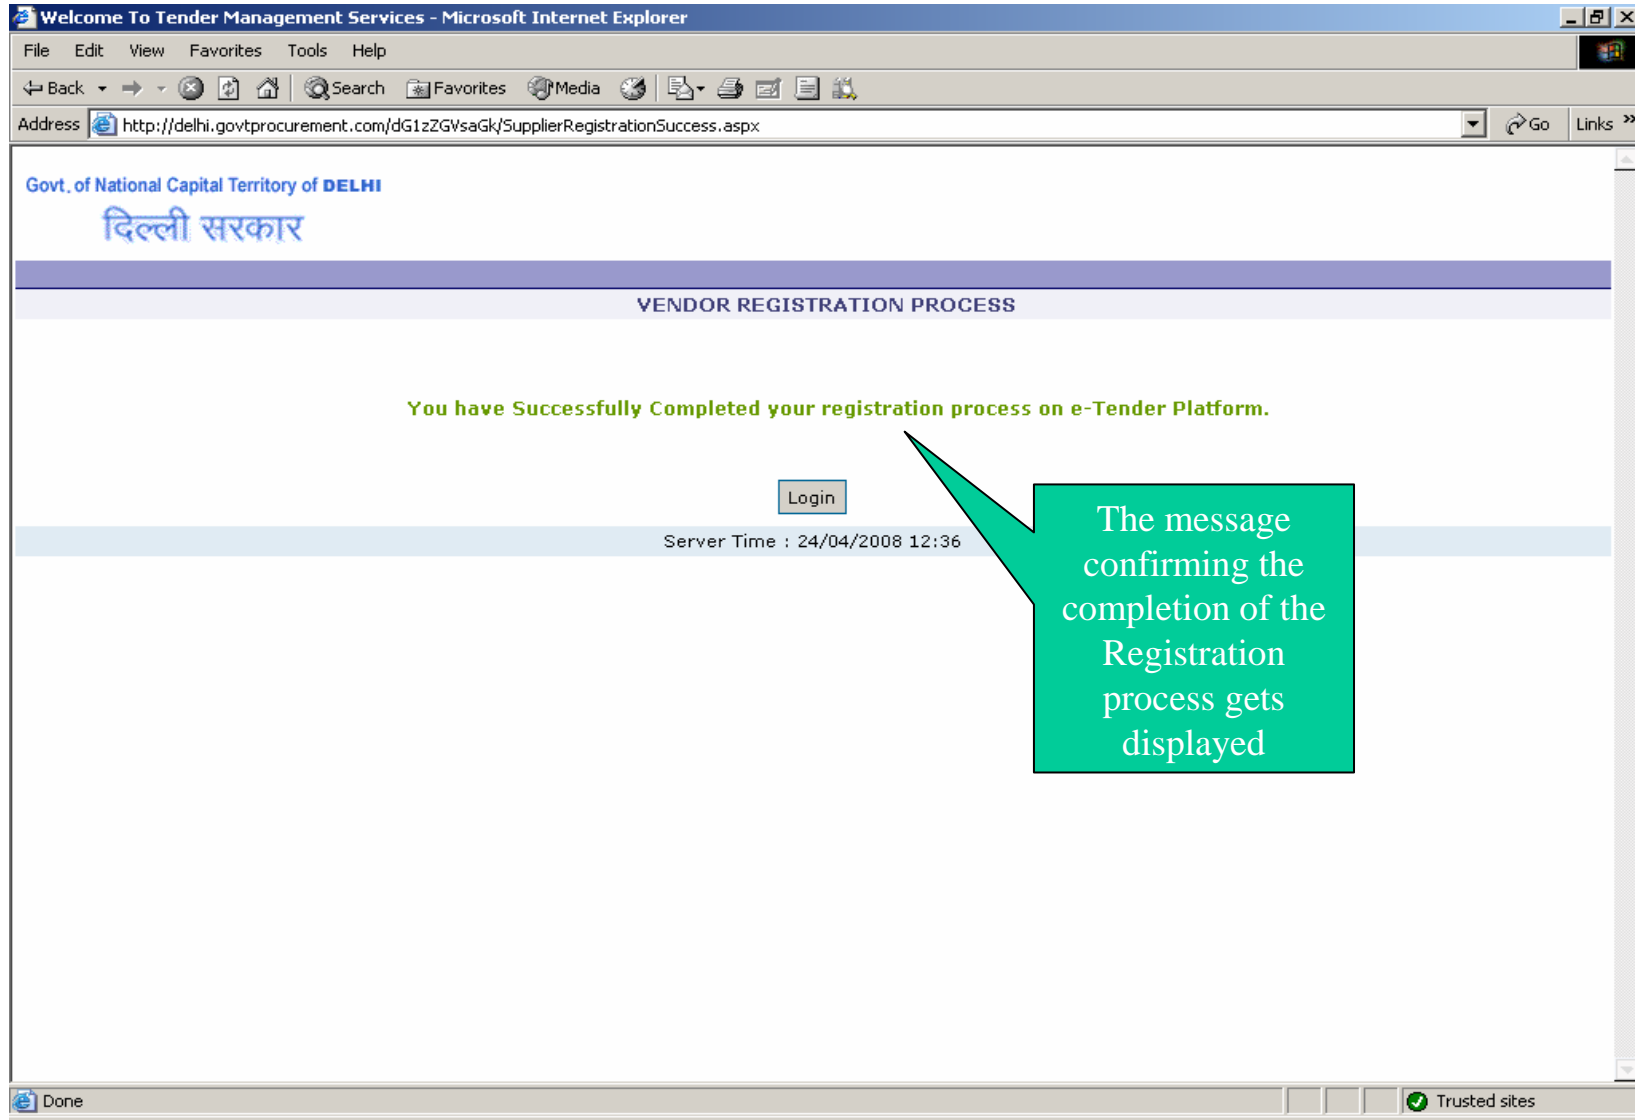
Welcome To Tender Management Services - Microsoft Internet Explorer

File Edit View Favorites Tools Help

Back Search Favorites Media

Address http://delhi.govtprocurement.com/dG1zZGVsaGk/SupplierRegistrationSuccess.aspx Go Links »

Govt. of National Capital Territory of DELHI

दिल्ली सरकार

VENDOR REGISTRATION PROCESS

You have Successfully Completed your registration process on e-Tender Platform.

Login

Server Time : 24/04/2008 12:36

The message confirming the completion of the Registration process gets displayed

Done

Trusted sites